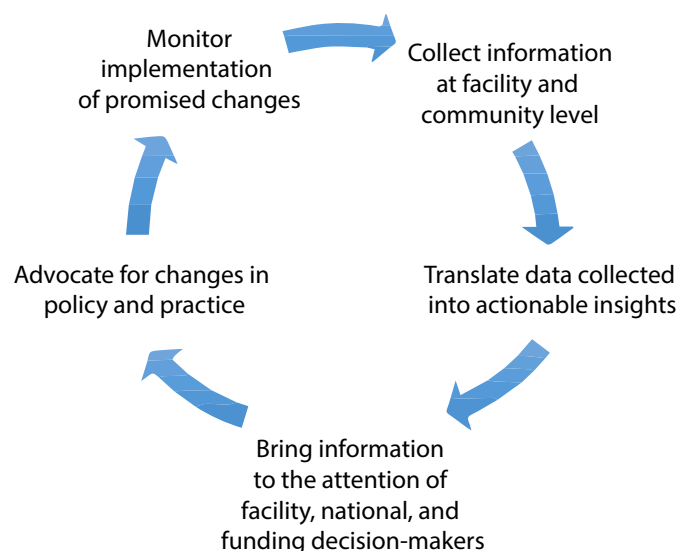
Monitor implementation of promised changes

Collect information at facility and community level

Translate data collected into actionable insights

Bring information to the attention of facility, national, and funding decision-makers

Advocate for changes in policy and practice